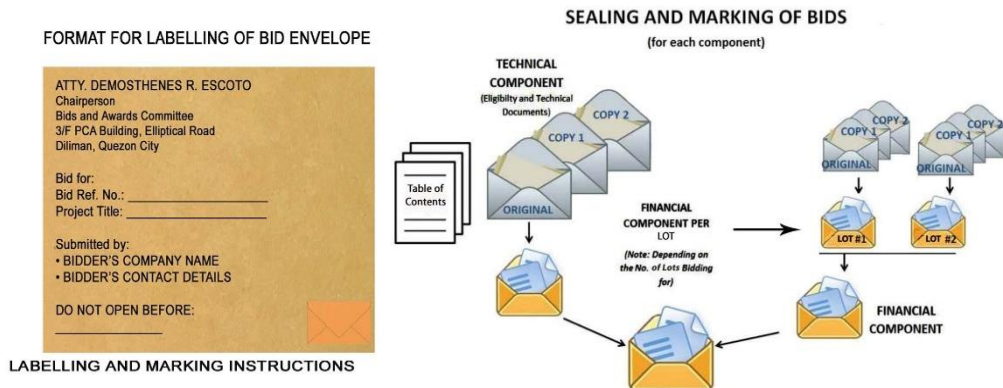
FORMAT FOR LABELLING OF BID ENVELOPE

ATTY. DEMOSTHENES R. ESCOTO
Chairperson
Bids and Awards Committee
3/F PCA Building, Elliptical Road
Diliman, Quezon City

Bid for:
Bid Ref. No.: ____________________
Project Title: ____________________

Submitted by:
• BIDDER'S COMPANY NAME
• BIDDER'S CONTACT DETAILS

DO NOT OPEN BEFORE:
________________

LABELLING AND MARKING INSTRUCTIONS

SEALING AND MARKING OF BIDS
(for each component)

TECHNICAL COMPONENT
(Eligibility and Technical Documents)

COPY 2
COPY 1
ORIGINAL

Table of Contents

FINANCIAL COMPONENT PER LOT
(Note: Depending on the No. of Lots Bidding for)

COPY 2
COPY 1
ORIGINAL
COPY 2
COPY 1
ORIGINAL

LOT #1
LOT #2

FINANCIAL COMPONENT